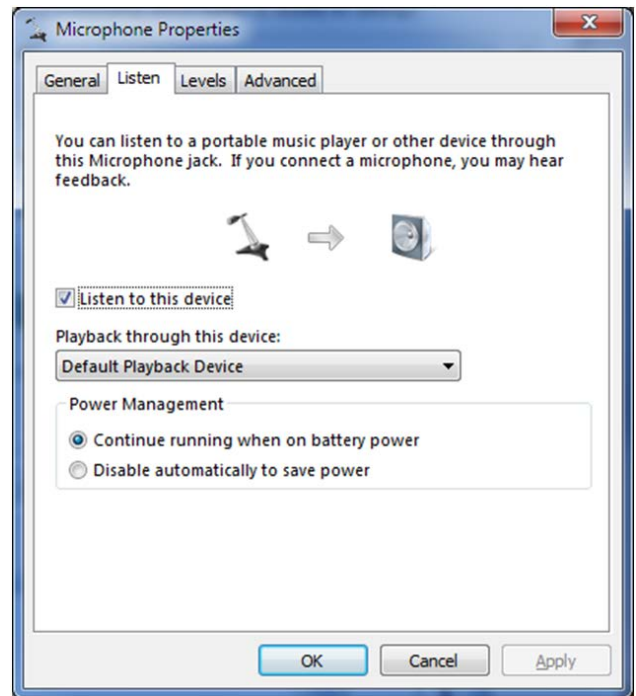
Microphone Properties

General | Listen | Levels | Advanced

You can listen to a portable music player or other device through this Microphone jack. If you connect a microphone, you may hear feedback.

Listen to this device

Playback through this device:

Default Playback Device

Power Management

Continue running when on battery power

Disable automatically to save power

OK | Cancel | Apply